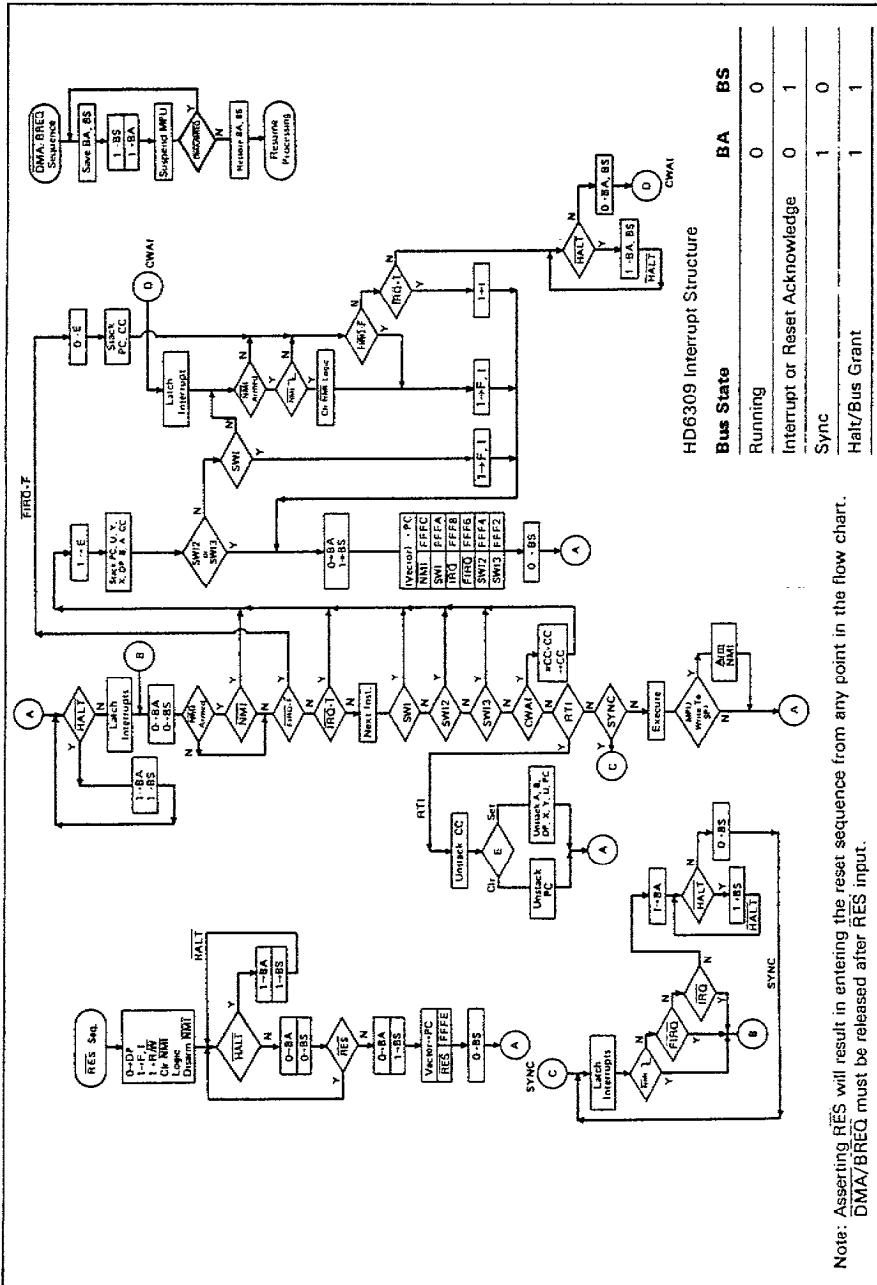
$\overline{RES}$ Seq.

0→DP
1→F, I
1→$\overline{F}$, $\overline{W}$
Clr $\overline{NMI}$
Logic
Disarm $\overline{NMI}$

$\overline{HALT}$

$\overline{HALT}$

Y

N

1→BA
1→BS

0→BA
0→BS

$\overline{RES}$

Y

N

0→BA
1→BS

Vector→PC
$\overline{RES}$ FFFE

0→BS

A

SYNC

C

Latch Interrupts

$\overline{NMI}$

$\overline{FIRQ}$

$\overline{IRQ}$

Y

N

B

1→BA

$\overline{HALT}$

1→BS
$\overline{HALT}$

0→BS

SYNC

RTI

Unstack CC

Clr

E

Set

Unstack PC

Unstack A, B, DP, X, Y, U, PC

A

A

HALT

Y

N

Latch Interrupts

B

1→BA
1→BS

0→BA
0→BS

$\overline{NMI}$ Armed

$\overline{NMI}$

$\overline{FIRQ}$·F

$\overline{IRQ}$·I

Next Inst.

SWI

SWI2

SWI3

CWAI

RTI

SYNC

Execute

MPU Write To SP

Arm $\overline{NMI}$

A

Y

N

C

∧CC·CC
→CC

$\overline{FIRQ}$·F

1→E

Stack PC, U, Y, X, DP, B, A, CC

SWI2 or SWI3

0→BA
1→BS

| (Vector) | →PC |
|---|---|
| $\overline{NMI}$ | FFFC |
| SWI | FFFA |
| $\overline{IRQ}$ | FFF8 |
| $\overline{FIRQ}$ | FFF6 |
| SWI2 | FFF4 |
| SWI3 | FFF2 |

0→BS

A

SWI

1→F, I

0→E

Stack PC, CC

D

CWAI

Latch Interrupt

$\overline{NMI}$ Armed

$\overline{NMI}$

Clr $\overline{NMI}$ Logic

1→F, I

$\overline{FIRQ}$·F

$\overline{IRQ}$·I

1→I

HALT

Y

N

1→BA, BS
$\overline{HALT}$

0→BA, BS

D

CWAI

DMA/BREQ Sequence

Save BA, BS

1→BS
1→BA

Suspend MPU

$\overline{BREQ}$/$\overline{DMA}$

Y

N

Restore BA, BS

Resume Processing

HD6309 Interrupt Structure

| Bus State | BA | BS |
|---|---|---|
| Running | 0 | 0 |
| Interrupt or Reset Acknowledge | 0 | 1 |
| Sync | 1 | 0 |
| Halt/Bus Grant | 1 | 1 |

Note: Asserting $\overline{RES}$ will result in entering the reset sequence from any point in the flow chart. $\overline{DMA}$/$\overline{BREQ}$ must be released after $\overline{RES}$ input.